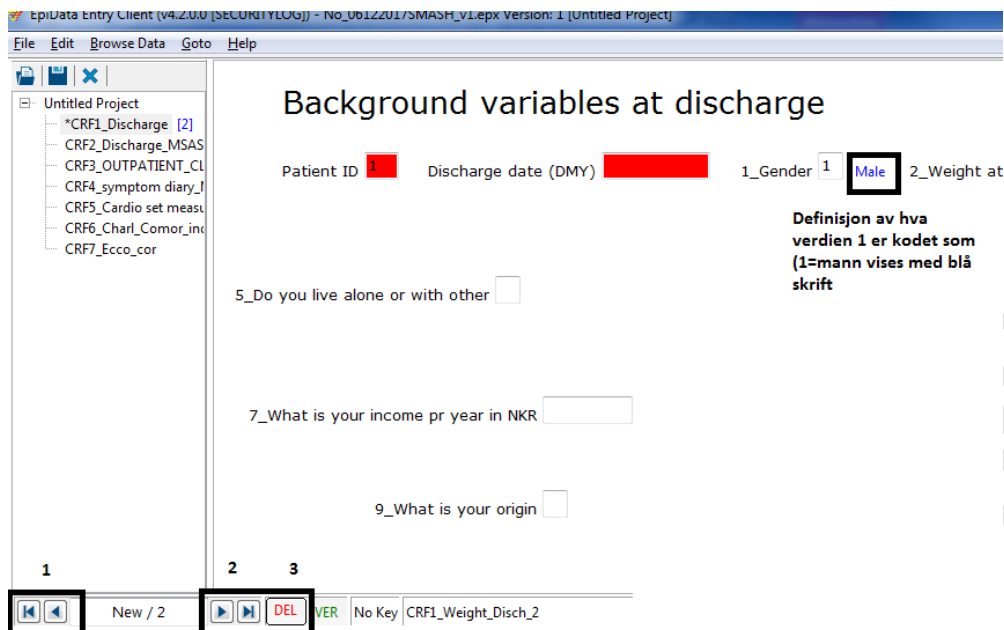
EpiData Entry Client (v4.2.0.0 [SECURITYLOG]) - No_06122017SMASH_v1.epx Version: 1 [Untitled Project]

File Edit Browse Data Goto Help

Untitled Project
*CRF1_Discharge [2]
CRF2_Discharge_MSAS
CRF3_OUTPATIENT_CL
CRF4_symptom diary_l
CRF5_Cardio set measu
CRF6_Charl_Comor_inc
CRF7_Ecco_cor

Background variables at discharge

Patient ID 1 Discharge date (DMY) 1_Gender 1 Male 2_Weight at

Definisjon av hva verdien 1 er kodet som (1=mann vises med blå skrift

5_Do you live alone or with other

7_What is your income pr year in NKR

9_What is your origin

1 2 3

New / 2 DEL VER No Key CRF1_Weight_Disch_2